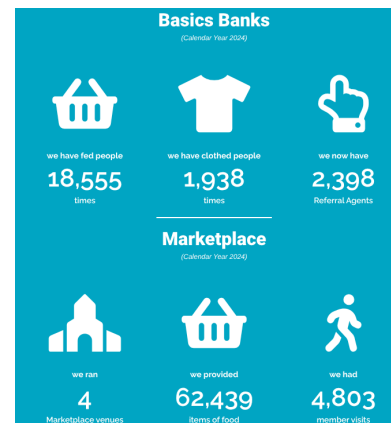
Basics Banks

(Calendar Year 2024)

we have fed people
18,555
times

we have clothed people
1,938
times

we now have
2,398
Referral Agents

Marketplace

(Calendar Year 2024)

we ran
4
Marketplace venues

we provided
62,439
items of food

we had
4,803
member visits